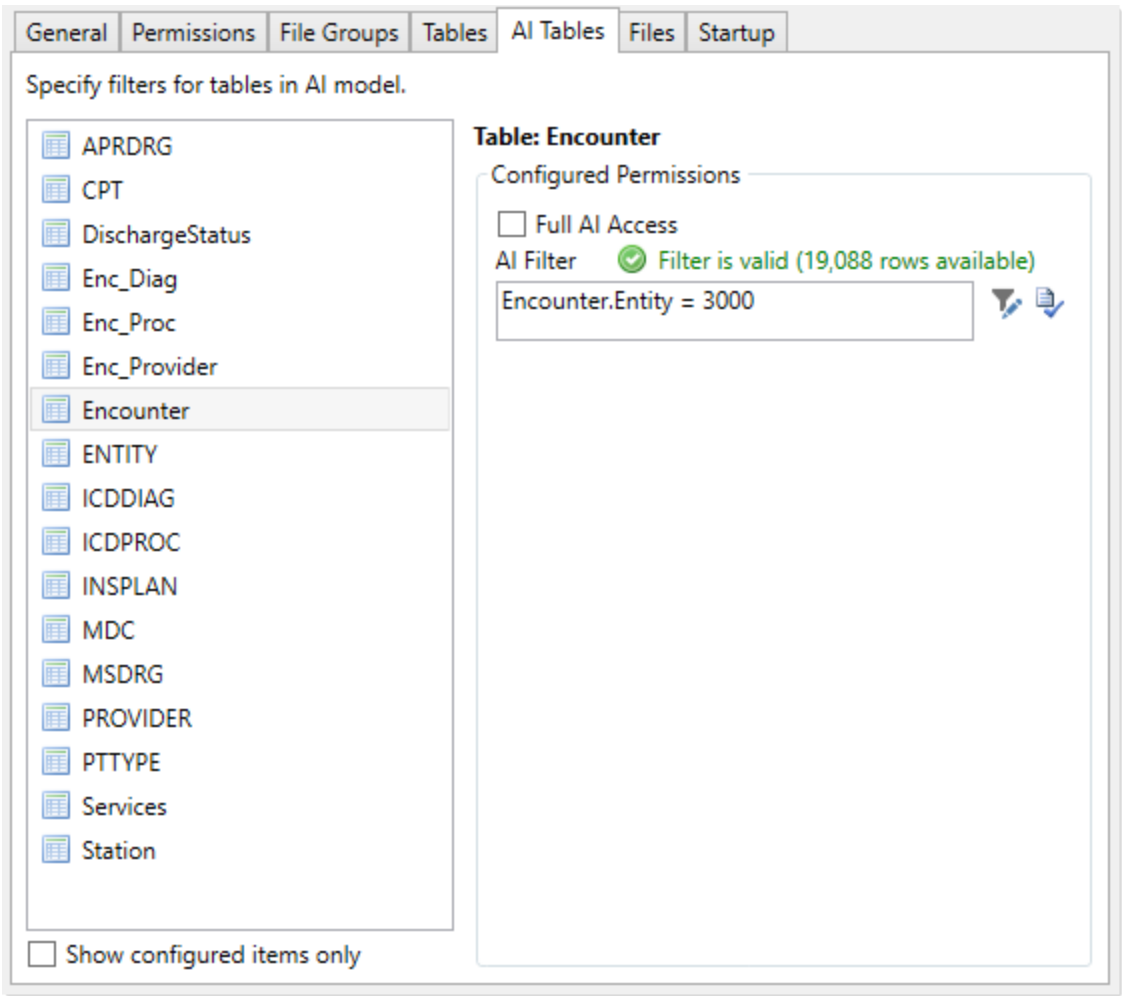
General Permissions File Groups Tables AI Tables Files Startup

Specify filters for tables in AI model.

APRDRG
CPT
DischargeStatus
Enc_Diag
Enc_Proc
Enc_Provider
Encounter
ENTITY
ICDDIAG
ICDPROC
INSPLAN
MDC
MSDRG
PROVIDER
PTTYPE
Services
Station

Show configured items only

Table: Encounter

Configured Permissions

Full AI Access

AI Filter Filter is valid (19,088 rows available)

Encounter.Entity = 3000